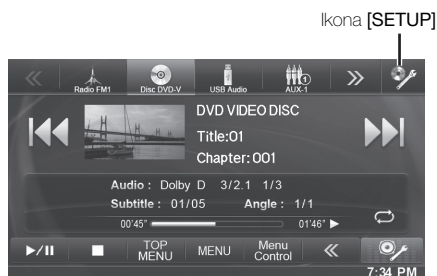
Ikona [SETUP]

Radio FM1 Disc DVD-V USB Audio AUX-1

DVD VIDEO DISC

Title:01

Chapter: 001

Audio : Dolby D 3/2.1 1/3

Subtitle : 01/05 Angle : 1/1

00'45" 01'46"

TOP MENU MENU Menu Control

7:34 PM